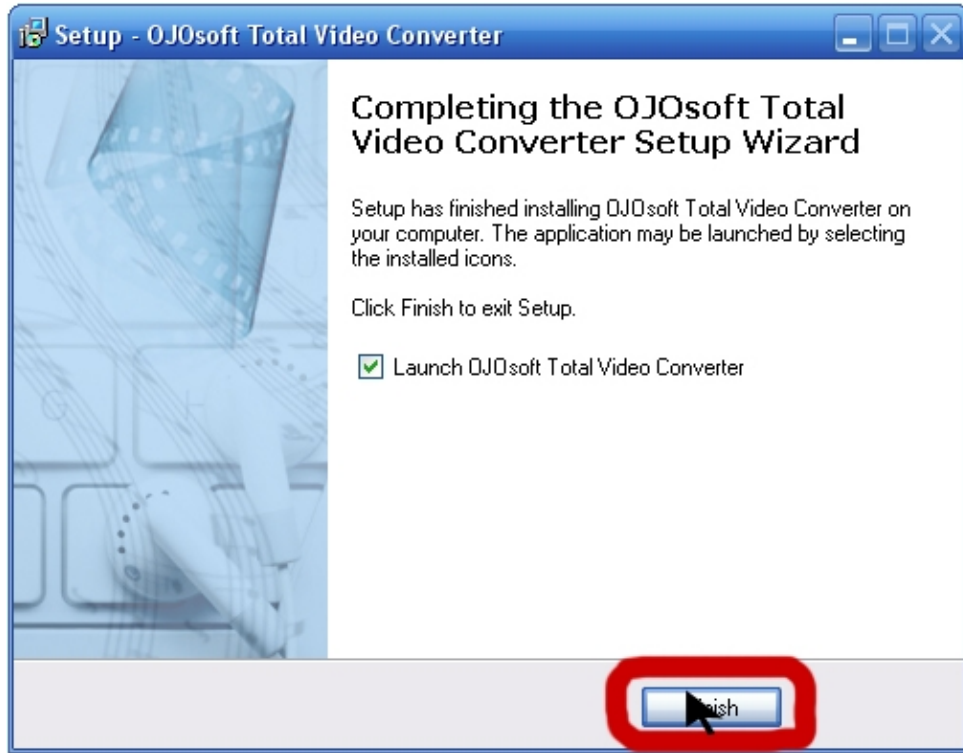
Setup - OJOsoft Total Video Converter

Completing the OJOsoft Total Video Converter Setup Wizard

Setup has finished installing OJOsoft Total Video Converter on your computer. The application may be launched by selecting the installed icons.

Click Finish to exit Setup.

Launch OJOsoft Total Video Converter

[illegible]ish